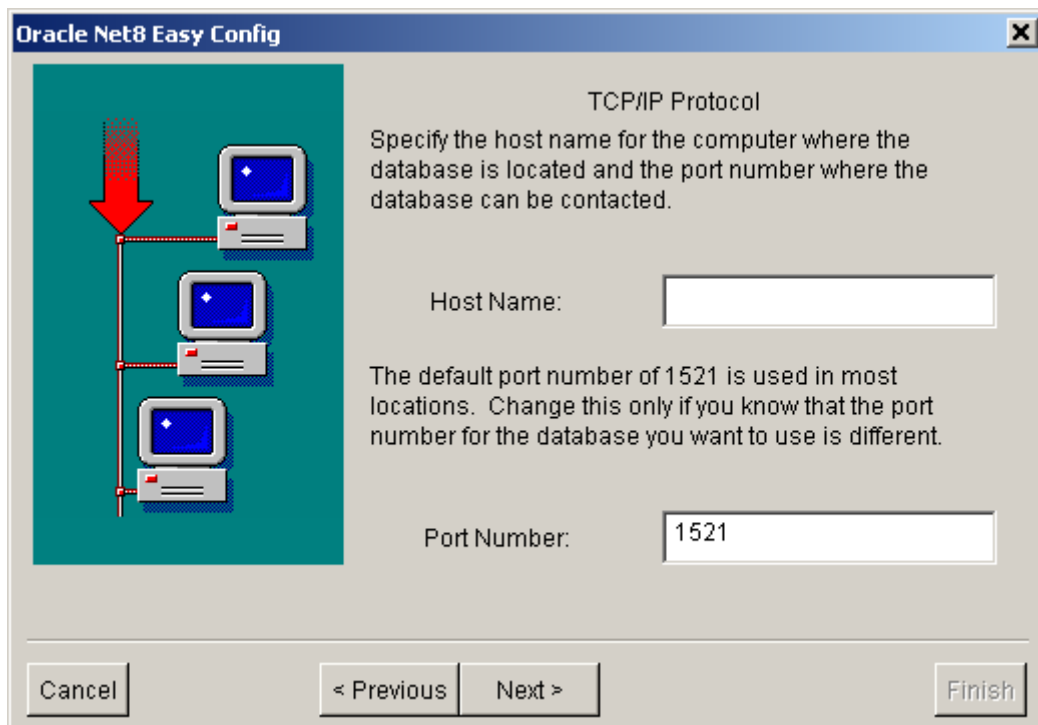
Oracle Net8 Easy Config

TCP/IP Protocol

Specify the host name for the computer where the database is located and the port number where the database can be contacted.

Host Name:

The default port number of 1521 is used in most locations. Change this only if you know that the port number for the database you want to use is different.

Port Number:

1521

Cancel

< Previous

Next >

Finish